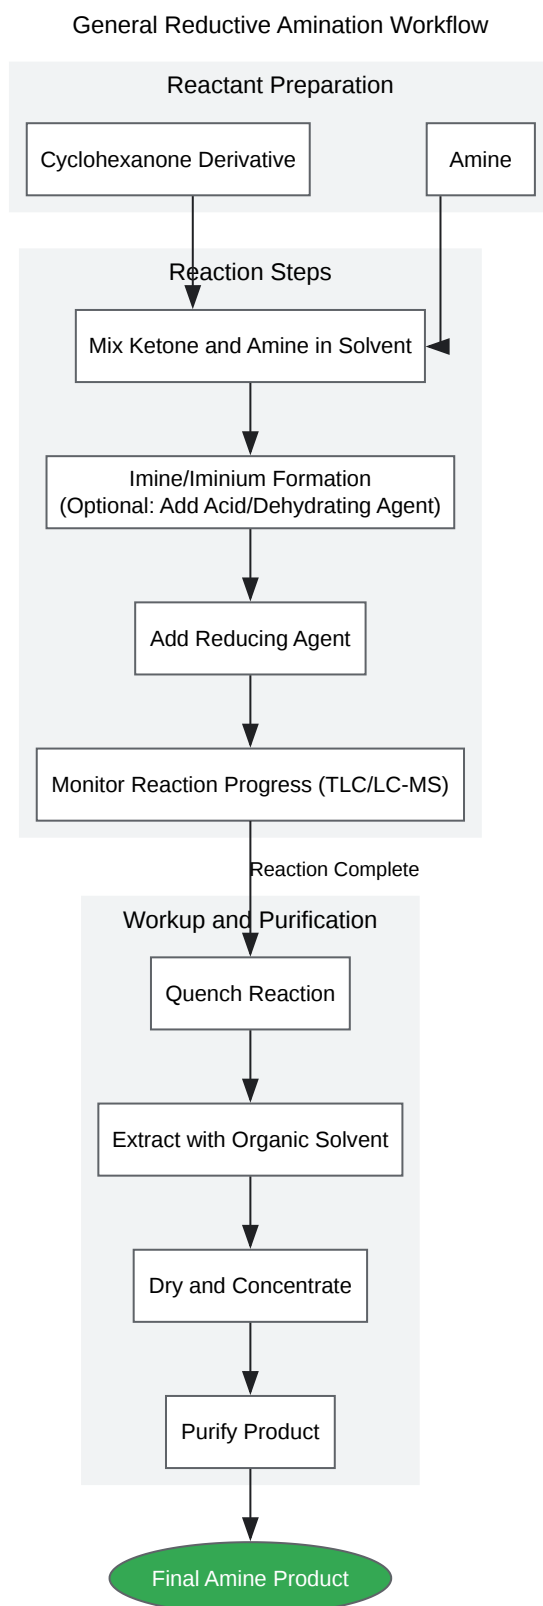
General Reductive Amination Workflow

Reactant Preparation

Cyclohexanone Derivative

Amine

Reaction Steps

Mix Ketone and Amine in Solvent

Imine/Iminium Formation
(Optional: Add Acid/Dehydrating Agent)

Add Reducing Agent

Monitor Reaction Progress (TLC/LC-MS)

Reaction Complete

Workup and Purification

Quench Reaction

Extract with Organic Solvent

Dry and Concentrate

Purify Product

Final Amine Product